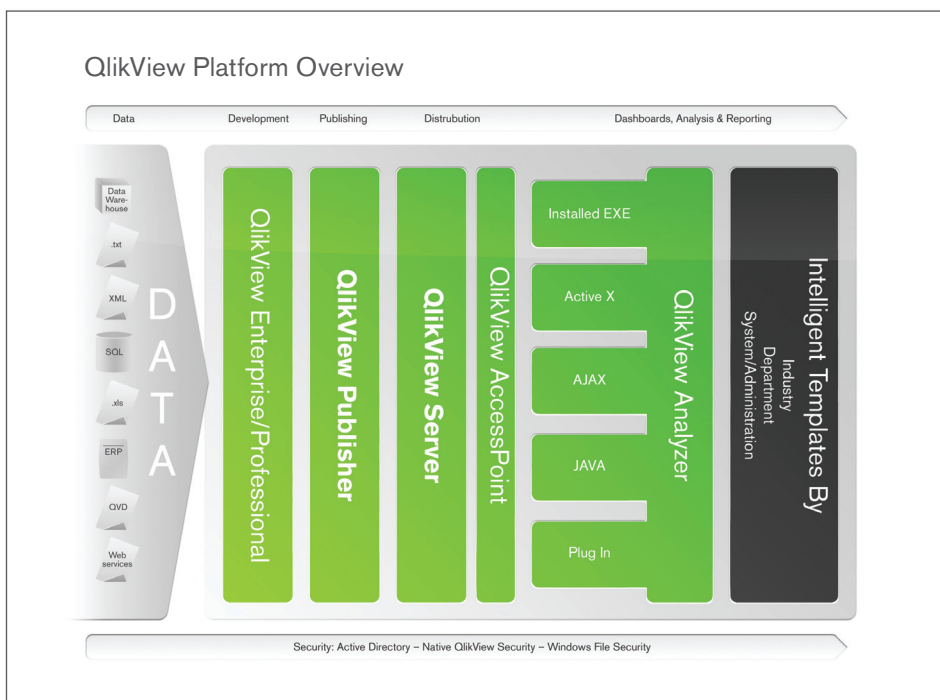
QlikView Platform Overview

Data Development Publishing Distrubution Dashboards, Analysis & Reporting

Data Warehouse

.txt

XML

SQL

.xls

ERP

QVD

Web services

DATA

QlikView Enterprise/Professional

QlikView Publisher

QlikView Server

QlikView AccessPoint

Installed EXE

Active X

AJAX

JAVA

Plug In

QlikView Analyzer

Intelligent Templates By
Industry
Department
System/Administration

Security: Active Directory – Native QlikView Security – Windows File Security